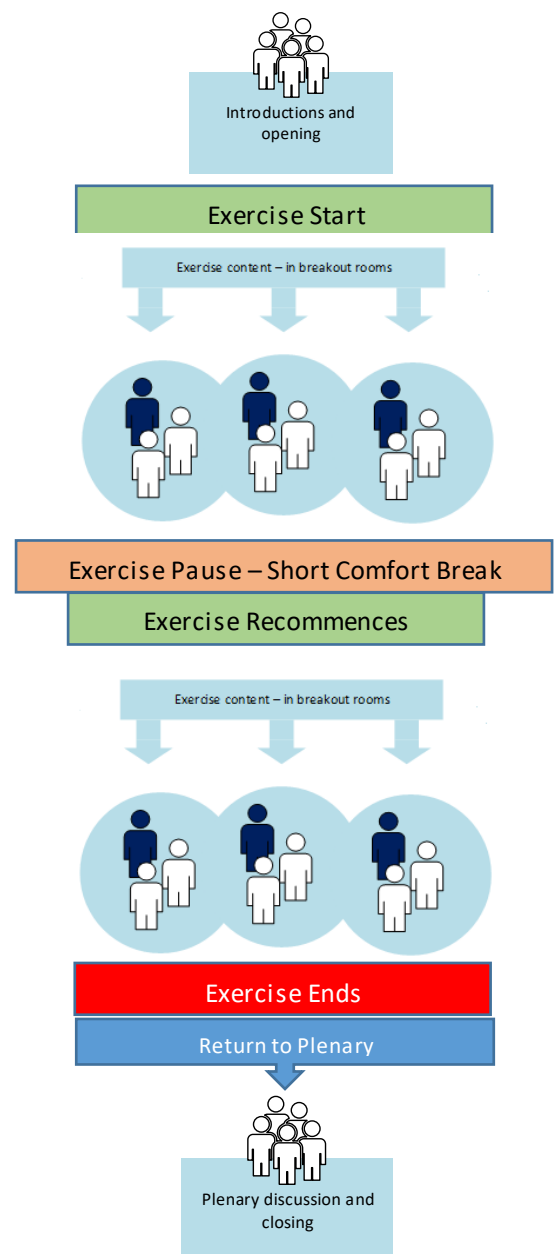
Introductions and opening

Exercise Start

Exercise content – in breakout rooms

Exercise Pause – Short Comfort Break

Exercise Recommences

Exercise content – in breakout rooms

Exercise Ends

Return to Plenary

Plenary discussion and closing